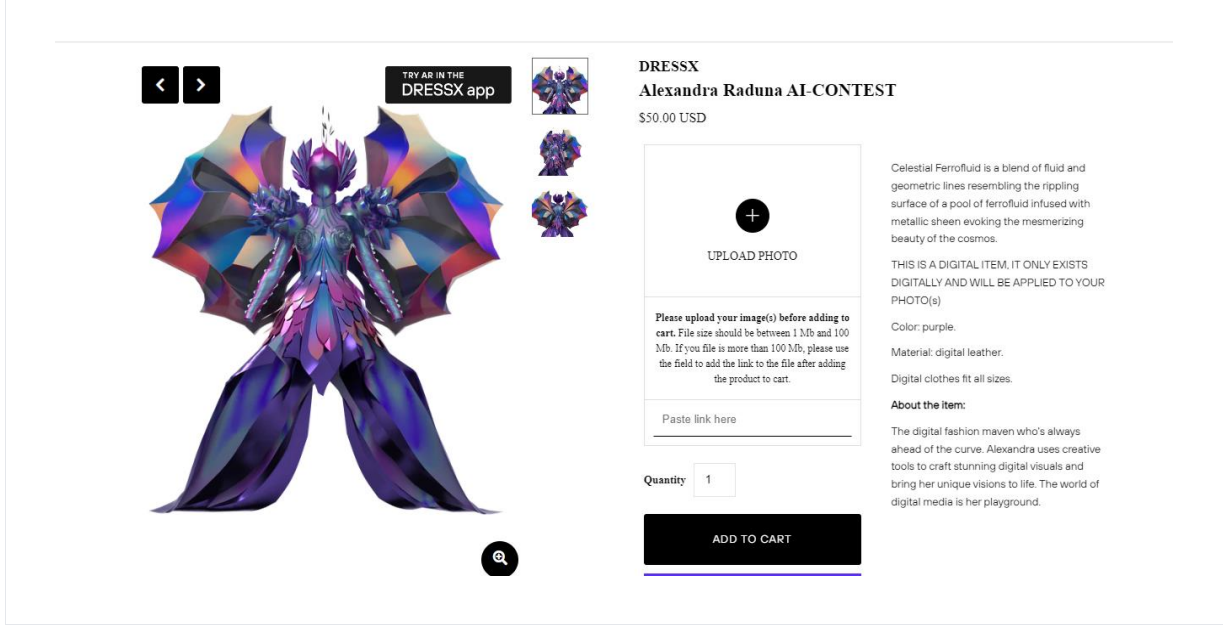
TRY AR IN THE
DRESSX app

DRESSX

Alexandra Raduna AI-CONTEST

$50.00 USD

UPLOAD PHOTO

**Please upload your image(s) before adding to cart.** File size should be between 1 Mb and 100 Mb. If you file is more than 100 Mb, please use the field to add the link to the file after adding the product to cart.

Paste link here

Quantity 1

ADD TO CART

Celestial Ferrofluid is a blend of fluid and geometric lines resembling the rippling surface of a pool of ferrofluid infused with metallic sheen evoking the mesmerizing beauty of the cosmos.

THIS IS A DIGITAL ITEM, IT ONLY EXISTS DIGITALLY AND WILL BE APPLIED TO YOUR PHOTO(s)

Color: purple.

Material: digital leather.

Digital clothes fit all sizes.

About the item:

The digital fashion maven who's always ahead of the curve. Alexandra uses creative tools to craft stunning digital visuals and bring her unique visions to life. The world of digital media is her playground.